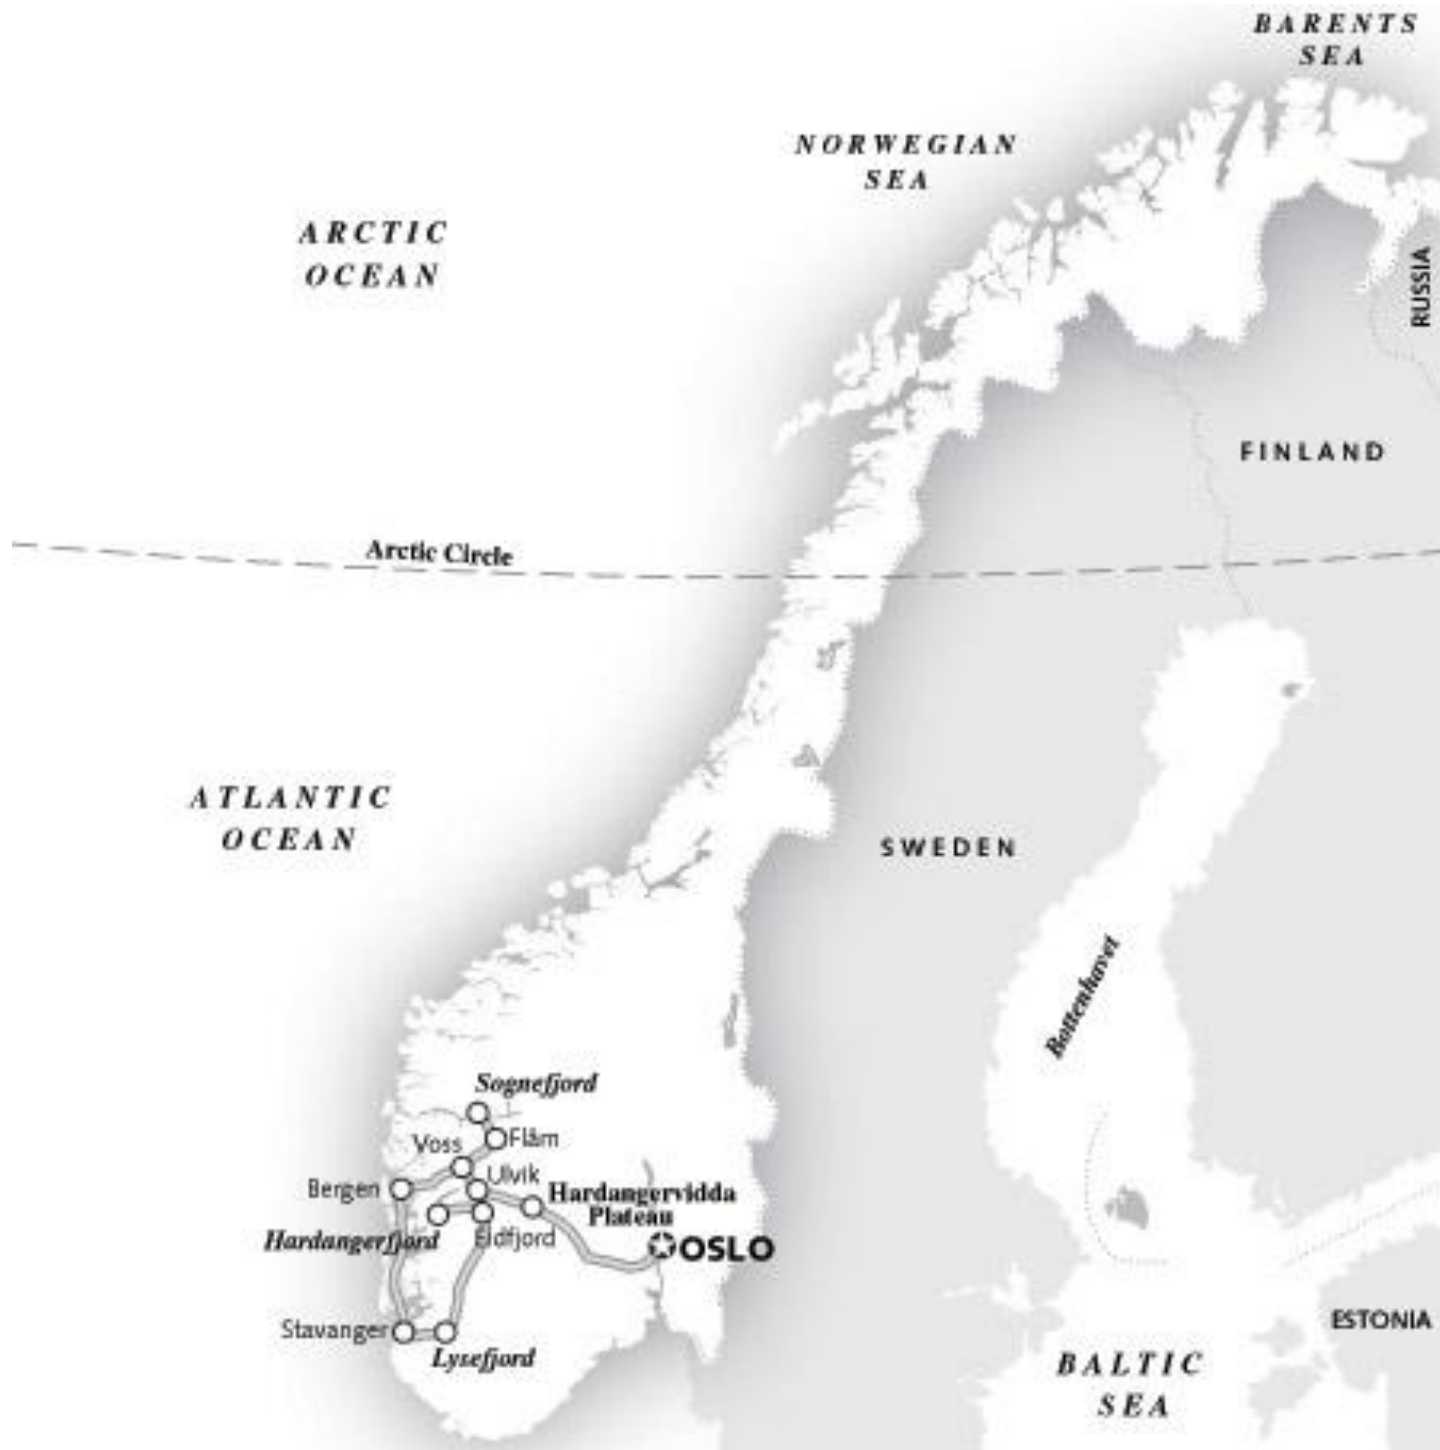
BARENTS SEA

NORWEGIAN SEA

ARCTIC OCEAN

RUSSIA

FINLAND

Arctic Circle

ATLANTIC OCEAN

SWEDEN

Bottenhavet

Sognefjord

Voss

Flåm

Ulvik

Bergen

Hardangervidda Plateau

Hardangerfjord

Eidfjord

OSLO

Stavanger

Lysefjord

ESTONIA

BALTIC SEA